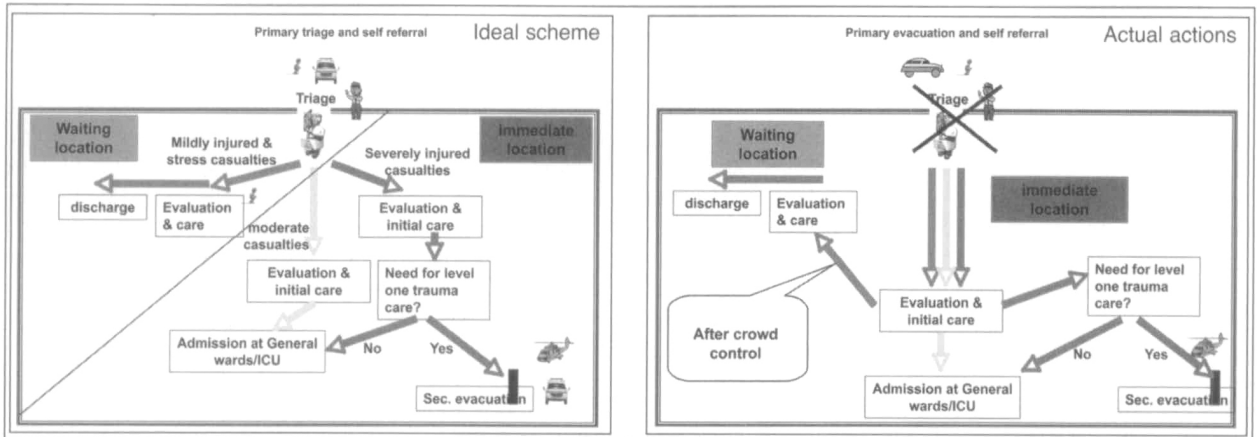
Primary triage and self referral

Ideal scheme

Triage

Waiting location

Mildly injured & stress casualties

Immediate location

Severely injured casualties

discharge

Evaluation & care

moderate casualties

Evaluation & initial care

Evaluation & initial care

Need for level one trauma care?

Admission at General wards/ICU

No

Yes

Sec. evacuation

Primary evacuation and self referral

Actual actions

Triage

Waiting location

discharge

Evaluation & care

immediate location

After crowd control

Evaluation & initial care

Need for level one trauma care?

No

Yes

Admission at General wards/ICU

Sec. evacuation